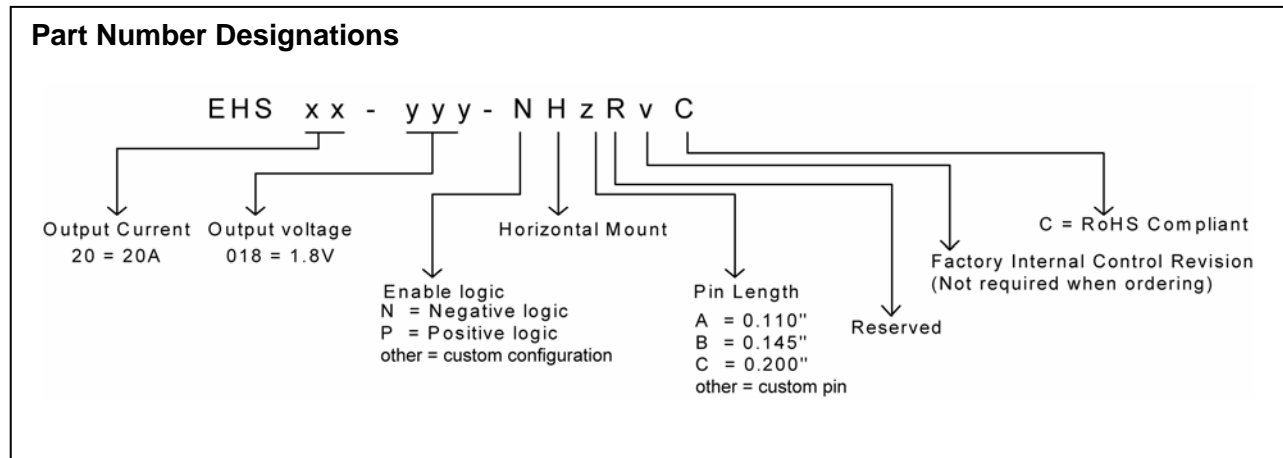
**Part Number Designations**

EHS xx - yyy- NHzRvC

Output Current
20 = 20A

Output voltage
018 = 1.8V

Horizontal Mount

Enable logic
N = Negative logic
P = Positive logic
other = custom configuration

Pin Length
A = 0.110''
B = 0.145''
C = 0.200''
other = custom pin

Reserved

Factory Internal Control Revision
(Not required when ordering)

C = RoHS Compliant